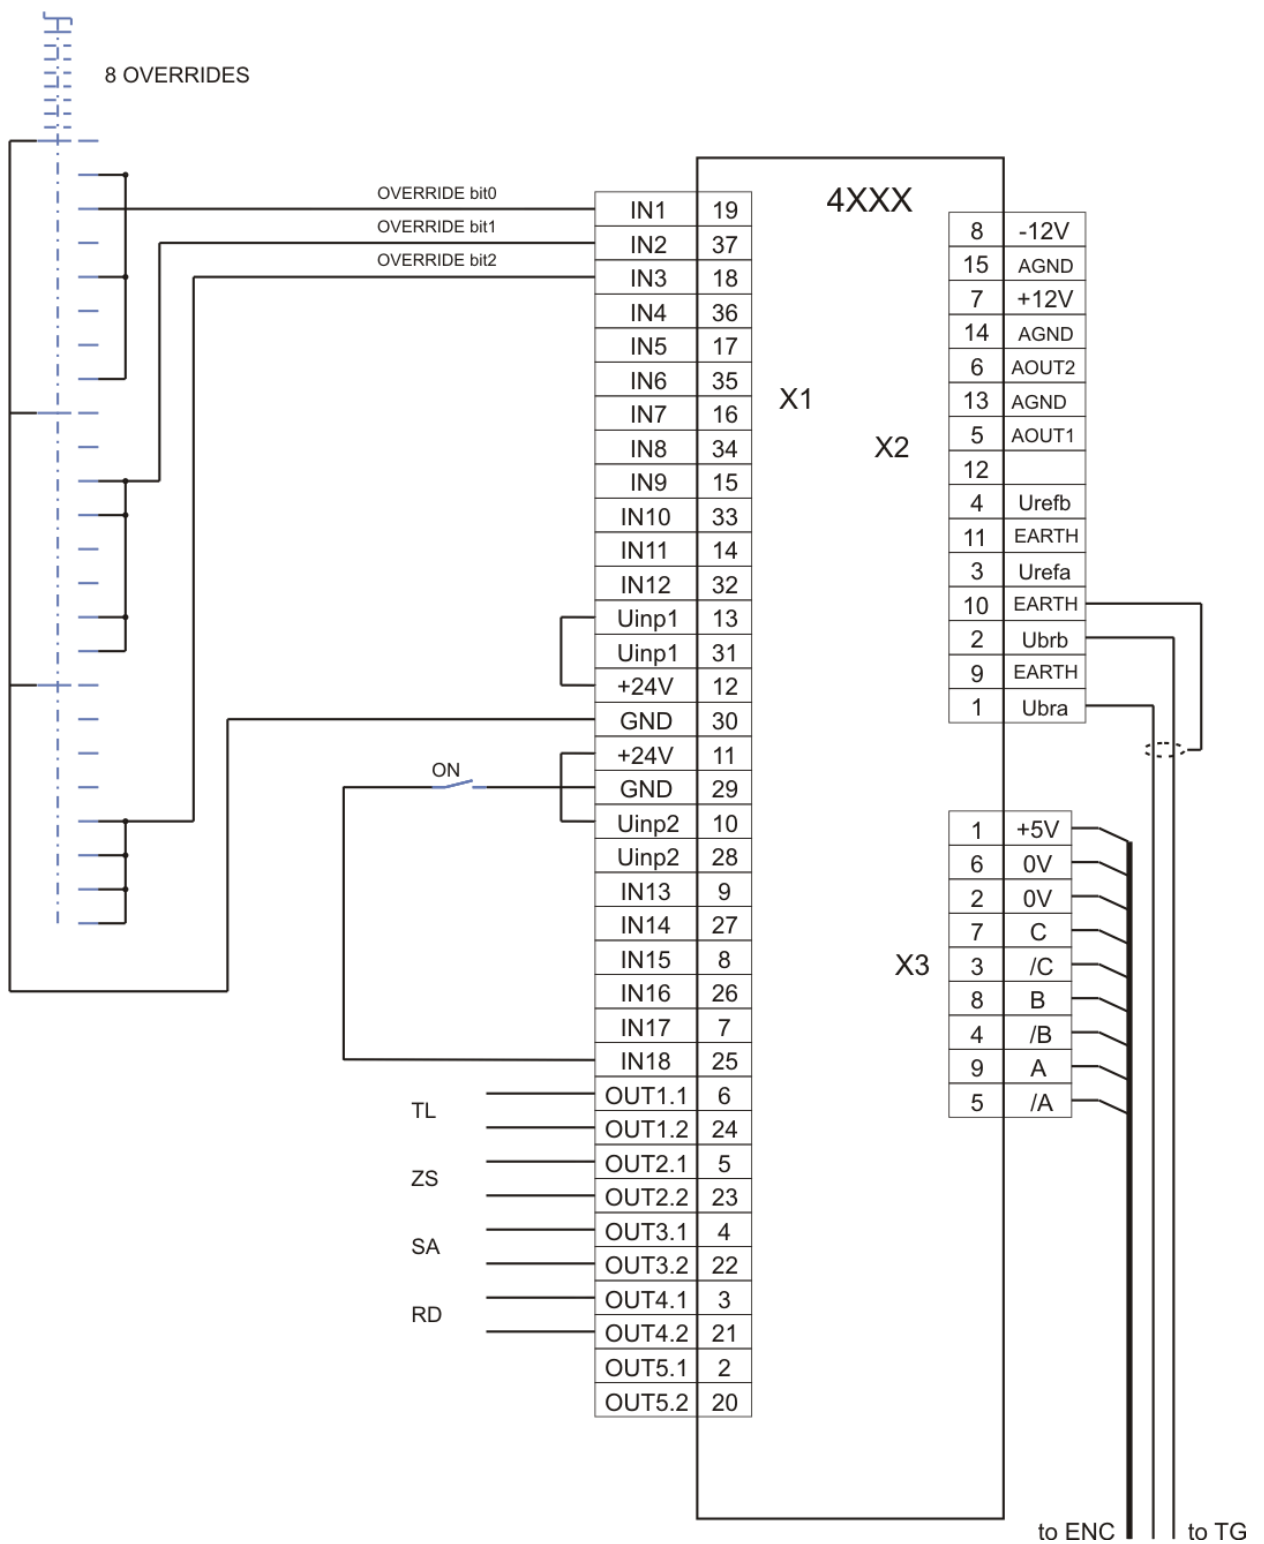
8 OVERRIDES

OVERRIDE bit0
OVERRIDE bit1
OVERRIDE bit2

4XXX

X1

| IN1 | 19 |
|---|---|
| IN2 | 37 |
| IN3 | 18 |
| IN4 | 36 |
| IN5 | 17 |
| IN6 | 35 |
| IN7 | 16 |
| IN8 | 34 |
| IN9 | 15 |
| IN10 | 33 |
| IN11 | 14 |
| IN12 | 32 |
| Uinp1 | 13 |
| Uinp1 | 31 |
| +24V | 12 |
| GND | 30 |
| +24V | 11 |
| GND | 29 |
| Uinp2 | 10 |
| Uinp2 | 28 |
| IN13 | 9 |
| IN14 | 27 |
| IN15 | 8 |
| IN16 | 26 |
| IN17 | 7 |
| IN18 | 25 |
| OUT1.1 | 6 |
| OUT1.2 | 24 |
| OUT2.1 | 5 |
| OUT2.2 | 23 |
| OUT3.1 | 4 |
| OUT3.2 | 22 |
| OUT4.1 | 3 |
| OUT4.2 | 21 |
| OUT5.1 | 2 |
| OUT5.2 | 20 |

ON

TL
ZS
SA
RD

X2

| 8 | -12V |
|---|---|
| 15 | AGND |
| 7 | +12V |
| 14 | AGND |
| 6 | AOUT2 |
| 13 | AGND |
| 5 | AOUT1 |
| 12 | |
| 4 | Urefb |
| 11 | EARTH |
| 3 | Urefa |
| 10 | EARTH |
| 2 | Ubrb |
| 9 | EARTH |
| 1 | Ubra |

X3

| 1 | +5V |
|---|---|
| 6 | 0V |
| 2 | 0V |
| 7 | C |
| 3 | /C |
| 8 | B |
| 4 | /B |
| 9 | A |
| 5 | /A |

to ENC
to TG